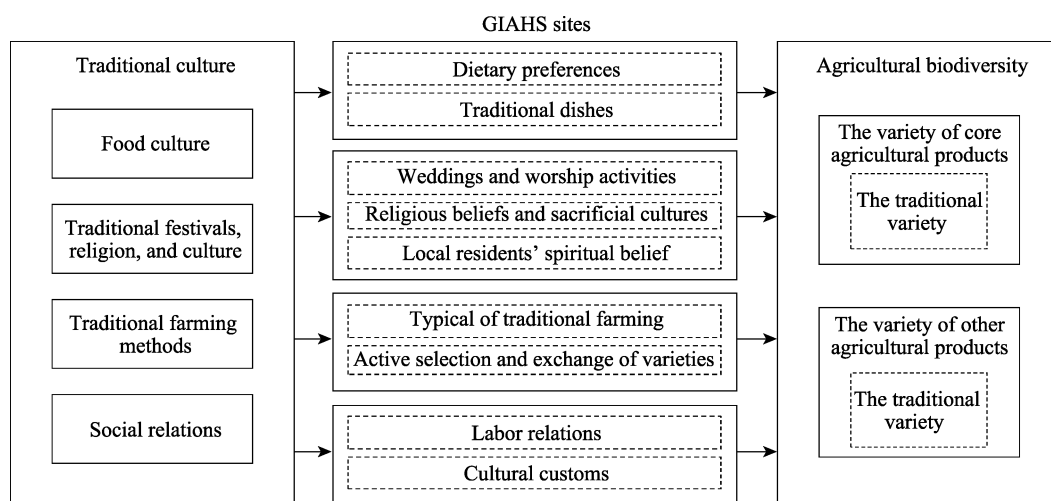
GIAHS sites

Traditional culture

Food culture

Traditional festivals, religion, and culture

Traditional farming methods

Social relations

Dietary preferences

Traditional dishes

Weddings and worship activities

Religious beliefs and sacrificial cultures

Local residents' spiritual belief

Typical of traditional farming

Active selection and exchange of varieties

Labor relations

Cultural customs

Agricultural biodiversity

The variety of core agricultural products

The traditional variety

The variety of other agricultural products

The traditional variety